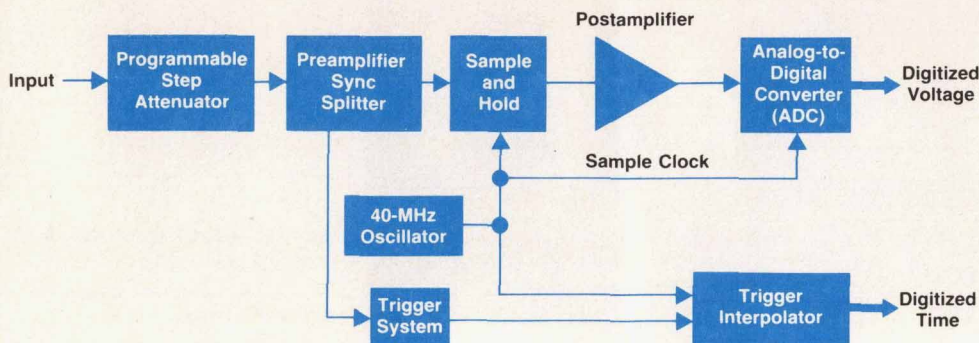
Postamplifier

Input

Programmable Step Attenuator

Preamplifier Sync Splitter

Sample and Hold

Analog-to-Digital Converter (ADC)

Digitized Voltage

Sample Clock

40-MHz Oscillator

Trigger System

Trigger Interpolator

Digitized Time